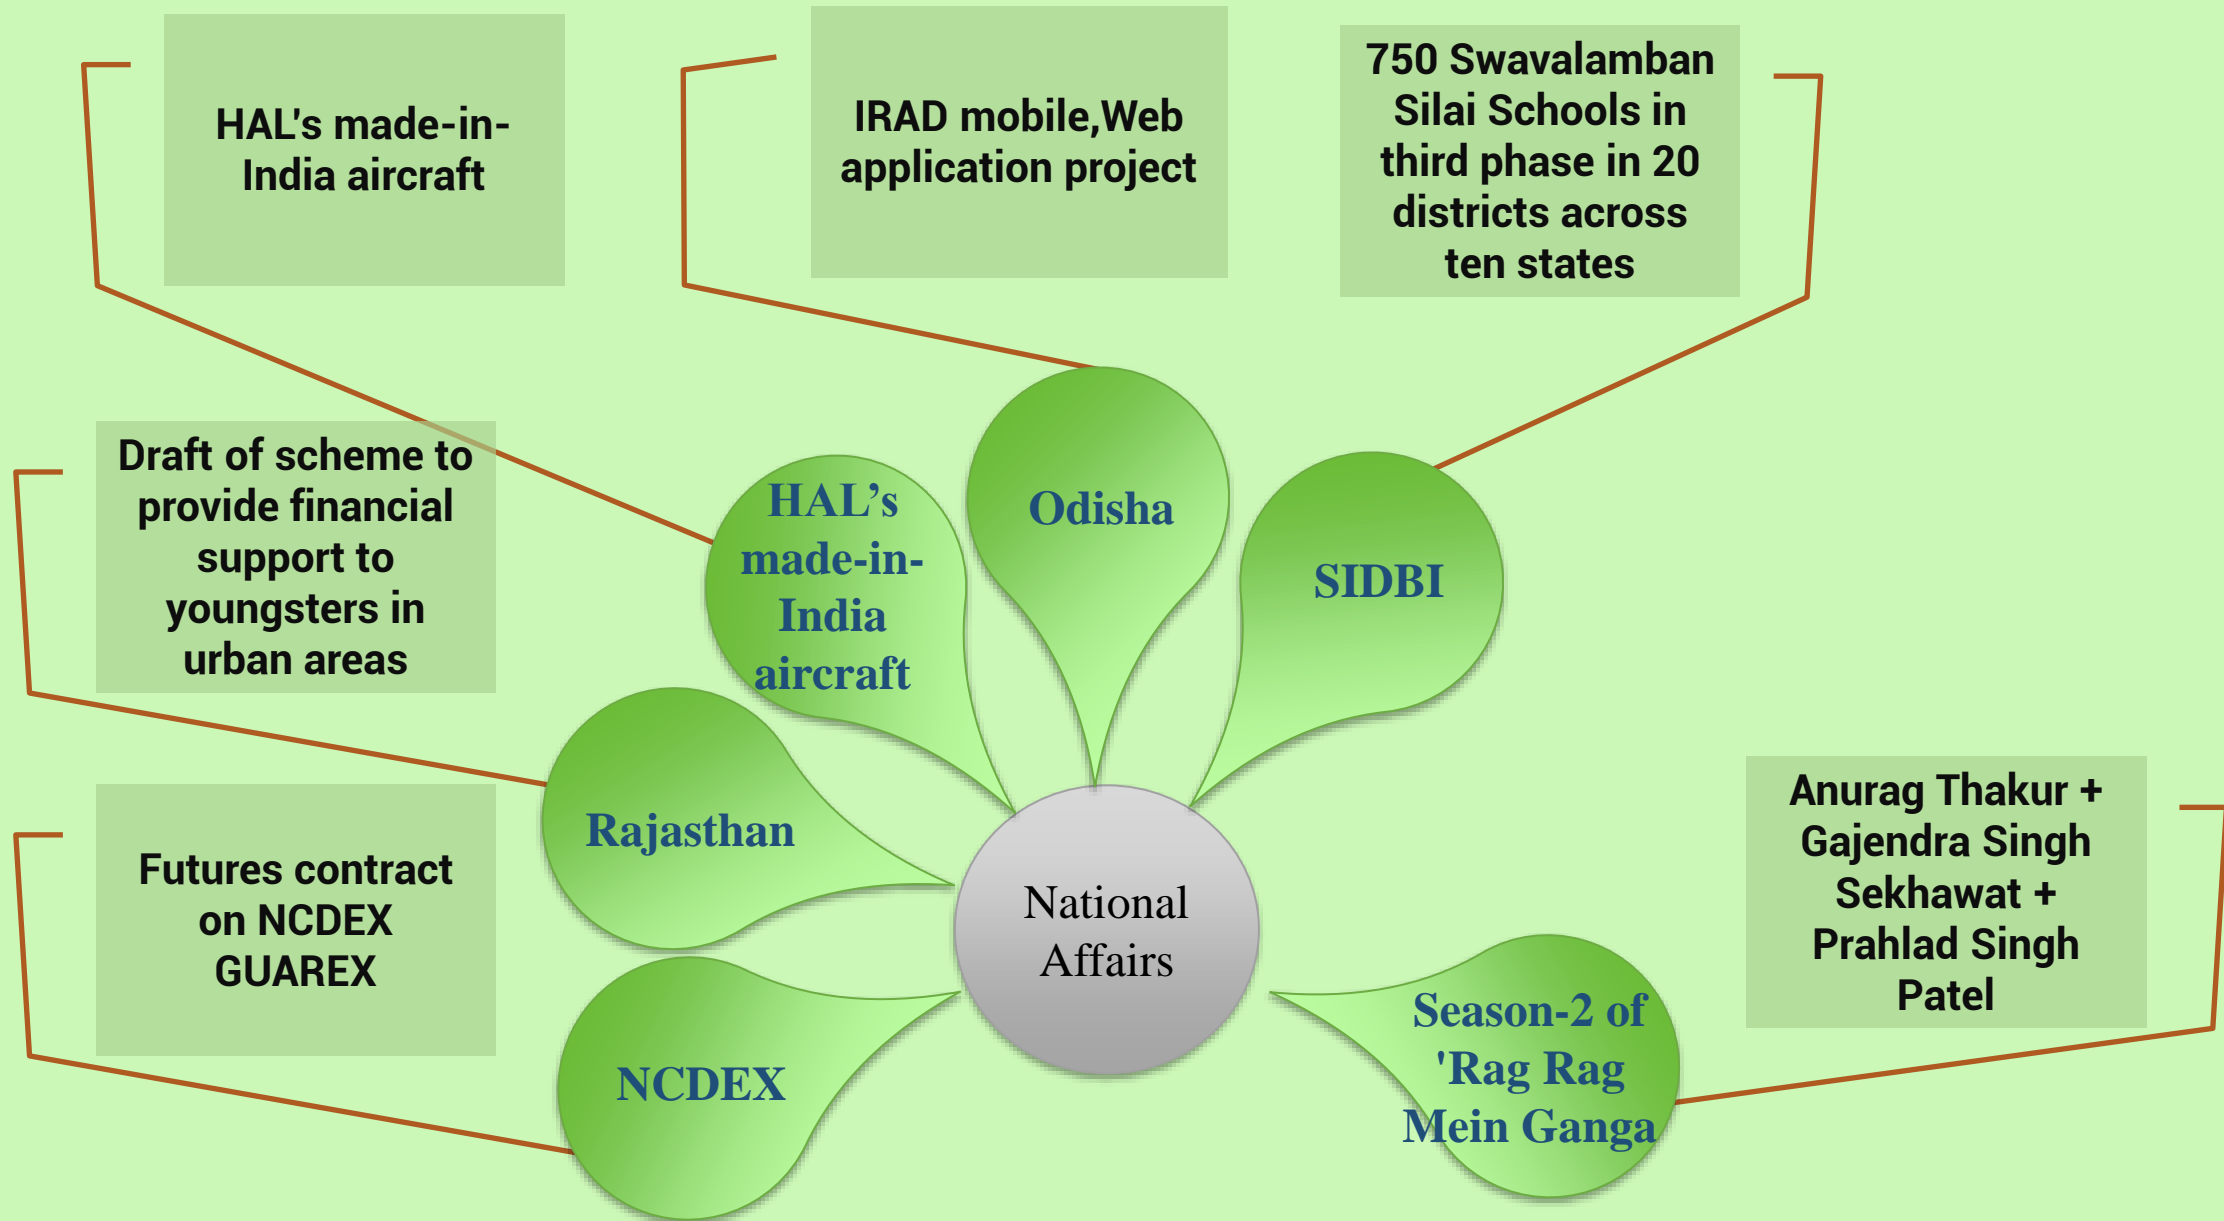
HAL's made-in-India aircraft

IRAD mobile,Web application project

750 Swavalamban Silai Schools in third phase in 20 districts across ten states

Draft of scheme to provide financial support to youngsters in urban areas

HAL's made-in-India aircraft

Odisha

SIDBI

Rajasthan

National Affairs

Futures contract on NCDEX GUAREX

NCDEX

Season-2 of 'Rag Rag Mein Ganga

Anurag Thakur + Gajendra Singh Sekhawat + Prahlad Singh Patel